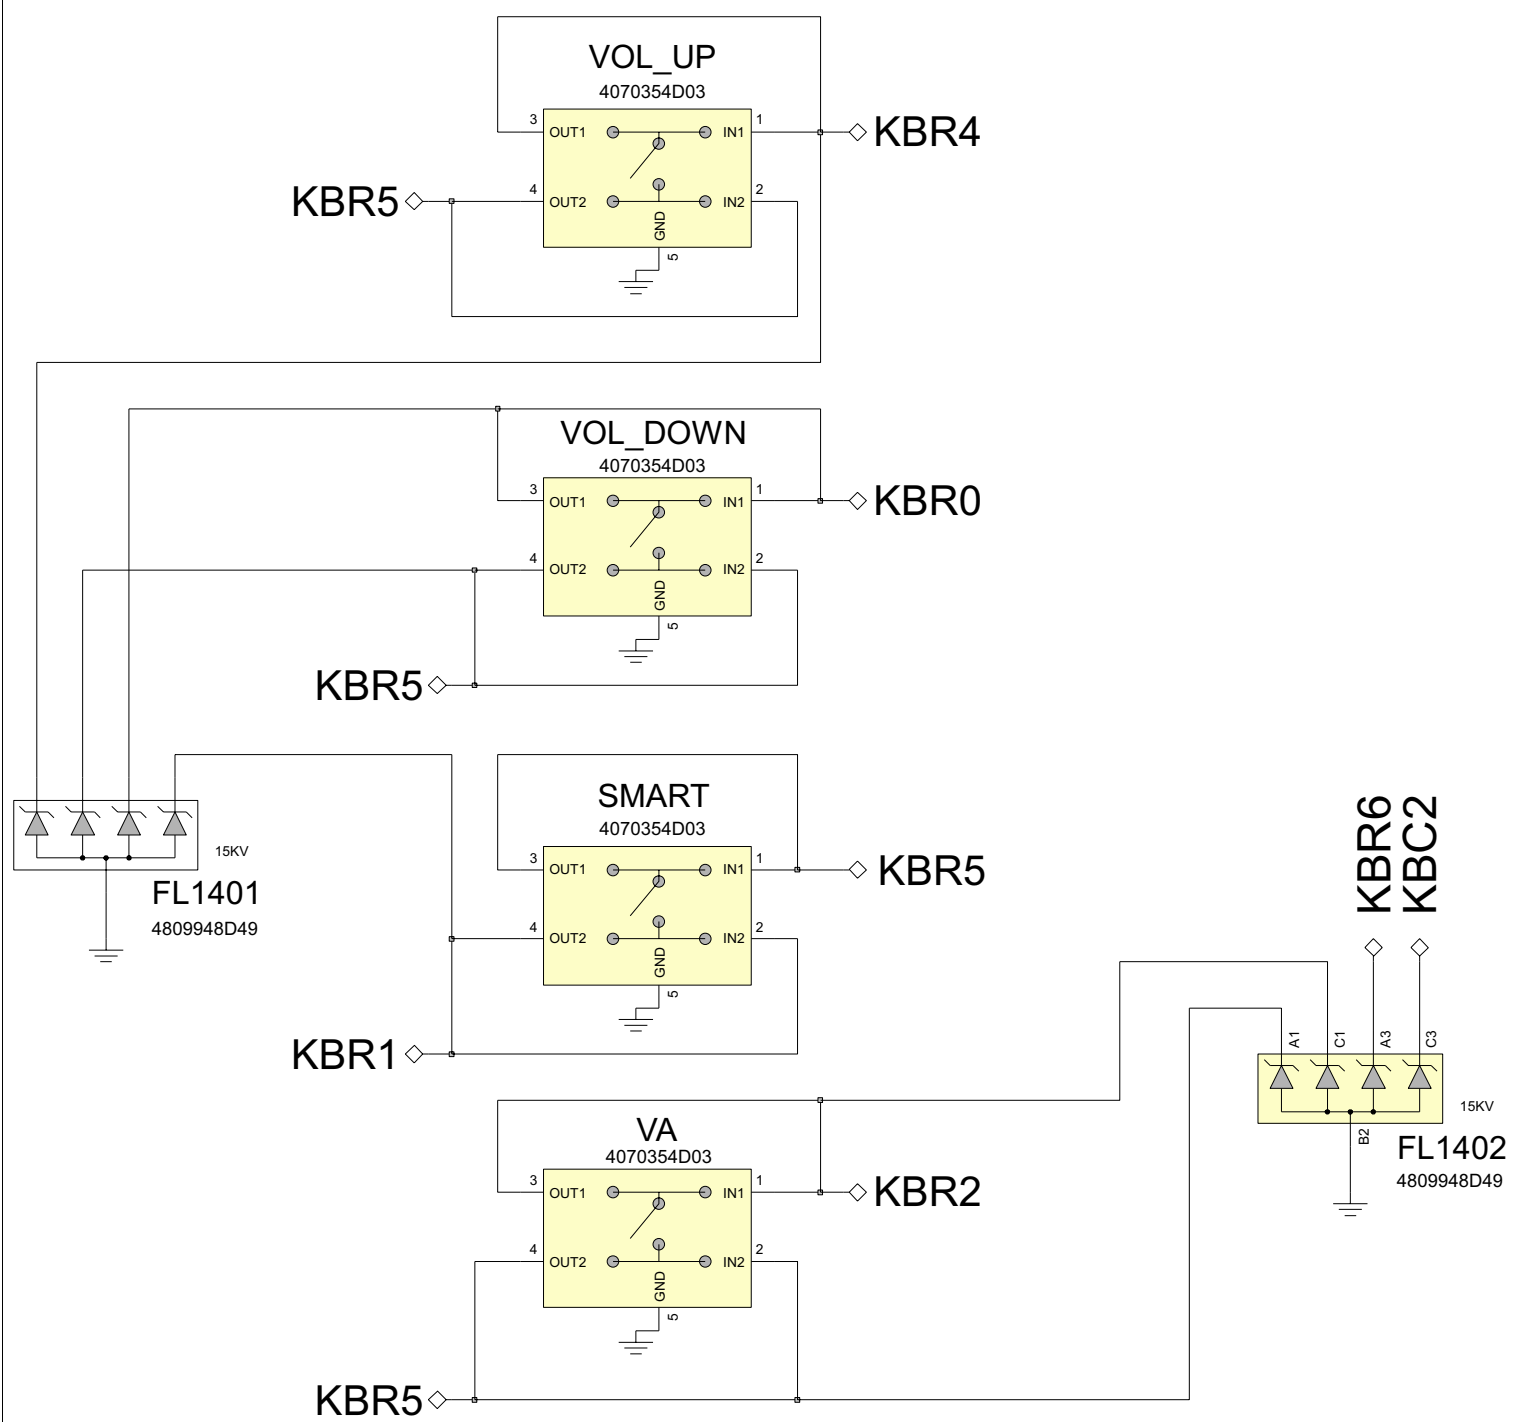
VOL_UP
4070354D03
3 OUT1 IN1 1
KBR4
KBR5
4 OUT2 IN2 2
GND
5

VOL_DOWN
4070354D03
3 OUT1 IN1 1
KBR0
4 OUT2 IN2 2
GND
5
KBR5

15KV
FL1401
4809948D49

SMART
4070354D03
3 OUT1 IN1 1
KBR5
4 OUT2 IN2 2
GND
5
KBR1

KBR6
KBC2
A1 C1 A3 C3
15KV
B2
FL1402
4809948D49

VA
4070354D03
3 OUT1 IN1 1
KBR2
4 OUT2 IN2 2
GND
5
KBR5